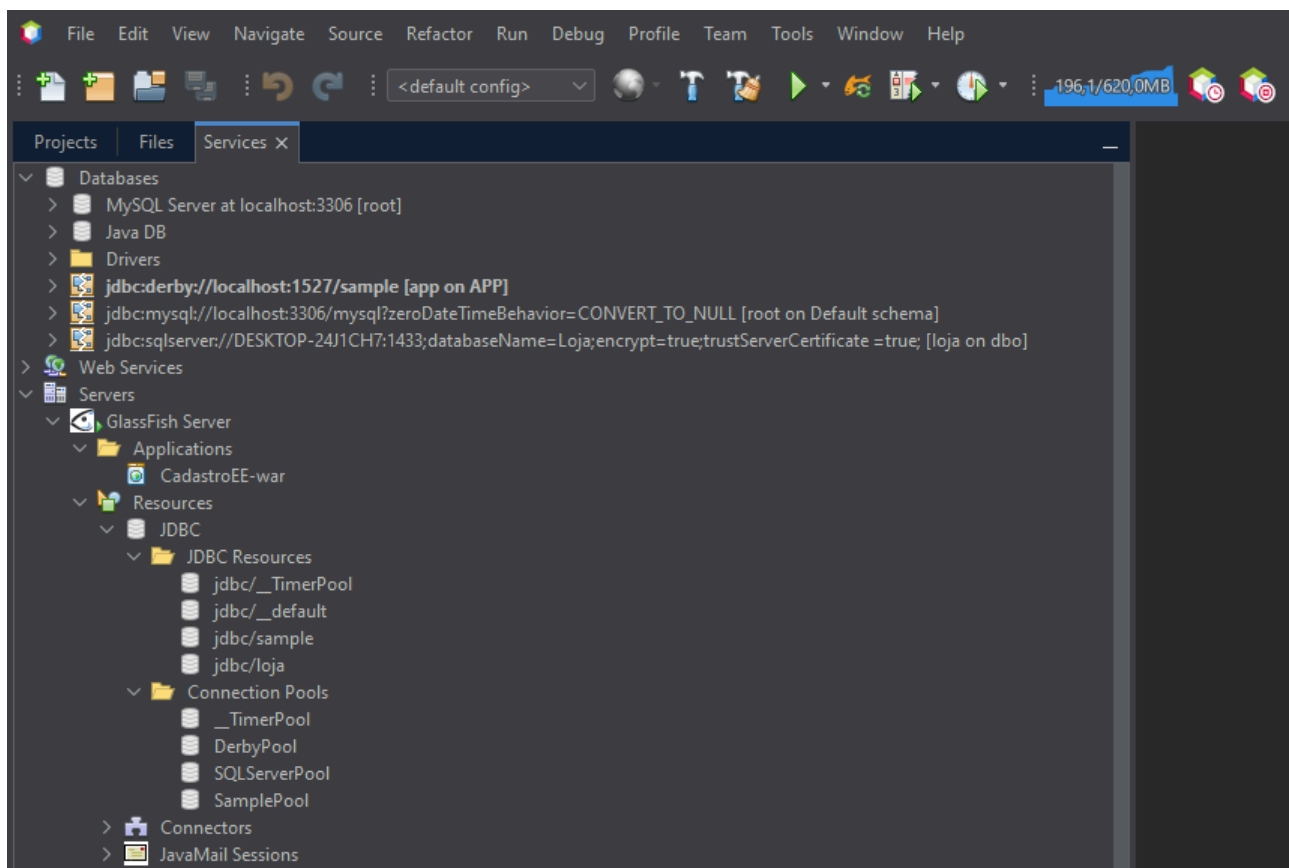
File Edit View Navigate Source Refactor Run Debug Profile Team Tools Window Help

<default config>

196,1/620,0MB

Projects Files Services ×

Databases
MySQL Server at localhost:3306 [root]
Java DB
Drivers
jdbc:derby://localhost:1527/sample [app on APP]
jdbc:mysql://localhost:3306/mysql?zeroDateTimeBehavior=CONVERT_TO_NULL [root on Default schema]
jdbc:sqlserver://DESKTOP-24J1CH7:1433;databaseName=Loja;encrypt=true;trustServerCertificate =true; [loja on dbo]
Web Services
Servers
GlassFish Server
Applications
CadastroEE-war
Resources
JDBC
JDBC Resources
jdbc/__TimerPool
jdbc/__default
jdbc/sample
jdbc/loja
Connection Pools
__TimerPool
DerbyPool
SQLServerPool
SamplePool
Connectors
JavaMail Sessions